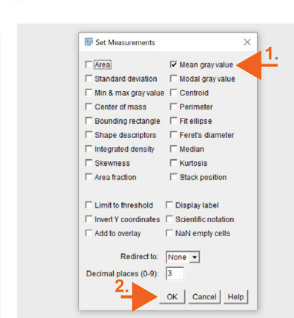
Set Measurements

Area
Mean gray value
1.
Standard deviation
Modal gray value
Min & max gray value
Centroid
Center of mass
Perimeter
Bounding rectangle
Fit ellipse
Shape descriptors
Feret's diameter
Integrated density
Median
Skewness
Kurtosis
Area fraction
Stack position

Limit to threshold
Display label
Invert Y coordinates
Scientific notation
Add to overlay
NaN empty cells

Redirect to: None
Decimal places (0-9): 3

2.
OK
Cancel
Help